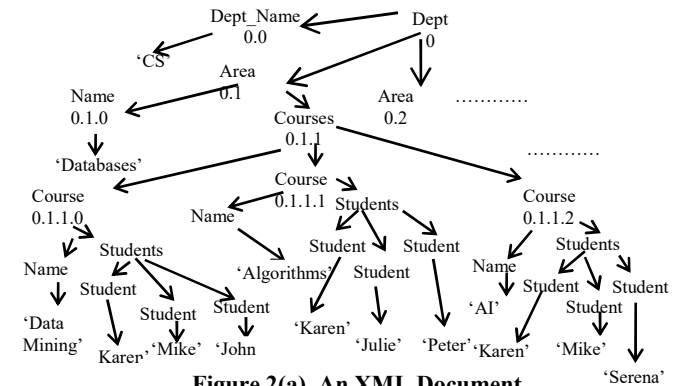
Dept_Name
0.0
Dept
0
'CS'
Area
0.1
Name
0.1.0
Area
0.2
…………
Courses
0.1.1
'Databases'
…………
Course
0.1.1.0
Course
0.1.1.1
Course
0.1.1.2
Name
Students
Students
Students
Name
Student
Student
Name
'Algorithms'
Student
Students
Student
Student
Student
Student
Student
'Data Mining'
'AI'
'Karen'
'Julie'
'Peter'
'Karen'
'Mike'
Karen
'Mike'
'John
'Serena'
Figure 2(a). An XML Document